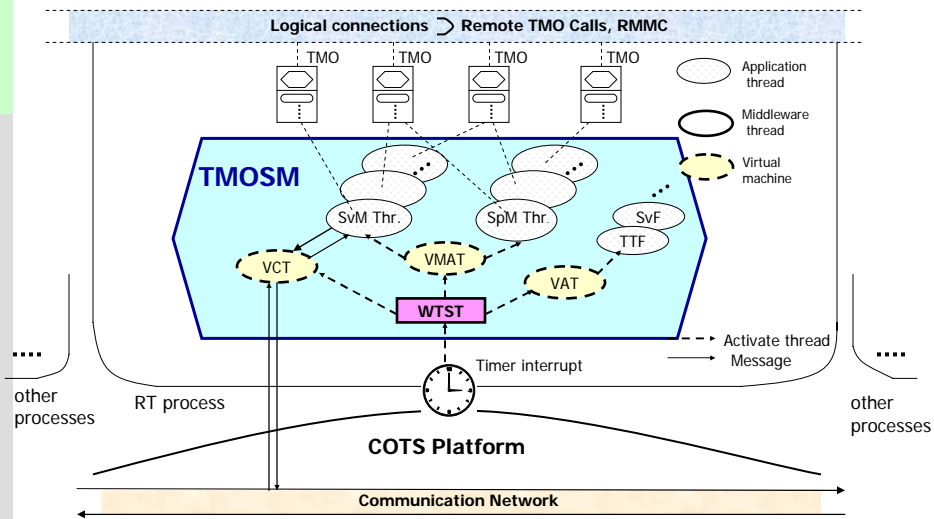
Logical connections ⊃ Remote TMO Calls, RMMC

TMO TMO TMO TMO

Application thread

Middleware thread

Virtual machine

TMOSM

SvM Thr.

SpM Thr.

SvF

TTF

VCT

VMAT

VAT

WTST

Activate thread

Message

Timer interrupt

....

....

other processes

RT process

other processes

COTS Platform

Communication Network